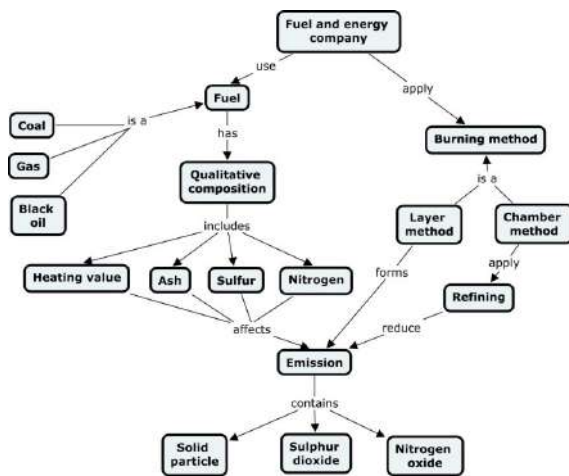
Fuel and energy company

use

apply

Coal

is a

Fuel

Gas

has

Burning method

Qualitative composition

is a

Black oil

includes

Layer method

Chamber method

apply

Heating value

Ash

Sulfur

Nitrogen

forms

Refining

affects

reduce

Emission

contains

Solid particle

Sulphur dioxide

Nitrogen oxide